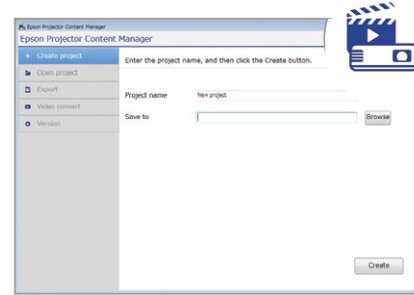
Epson Projector Content Manager
Epson Projector Content Manager

+ Create project
Open project
Export
Video convert
Version

Enter the project name, and then click the Create button.

Project name New project
Save to Browse

Create